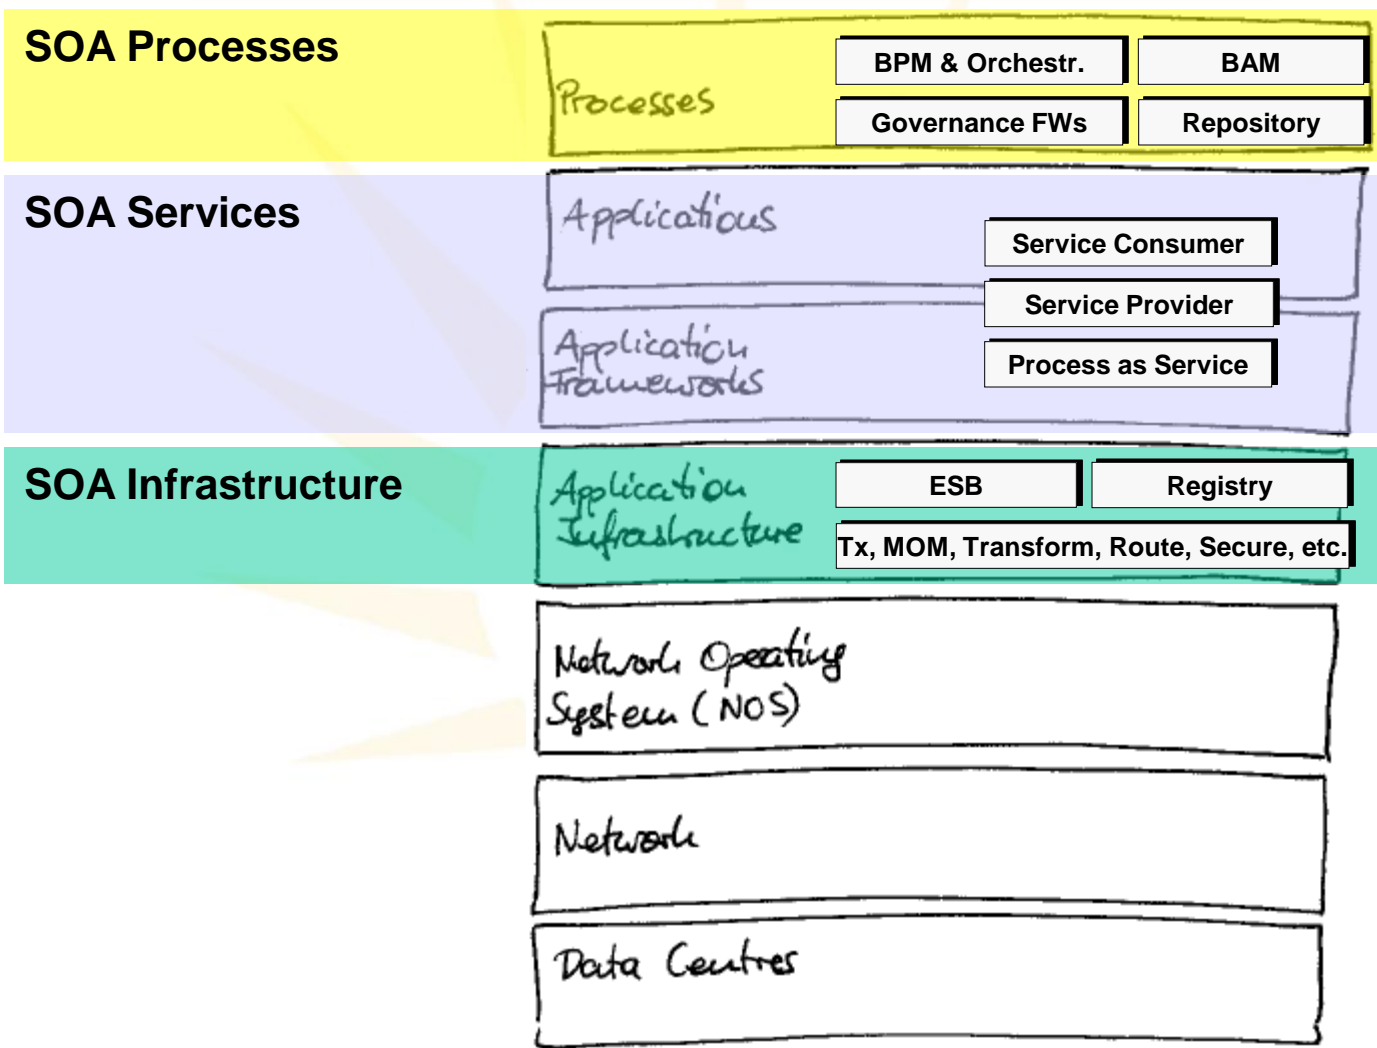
SOA Processes

Processes

BPM & Orchestr.

BAM

Governance FWs

Repository

SOA Services

Applications

Service Consumer

Service Provider

Application Frameworks

Process as Service

SOA Infrastructure

Application Infrastructure

ESB

Registry

Tx, MOM, Transform, Route, Secure, etc.

Network Operating System (NOS)

Network

Data Centres